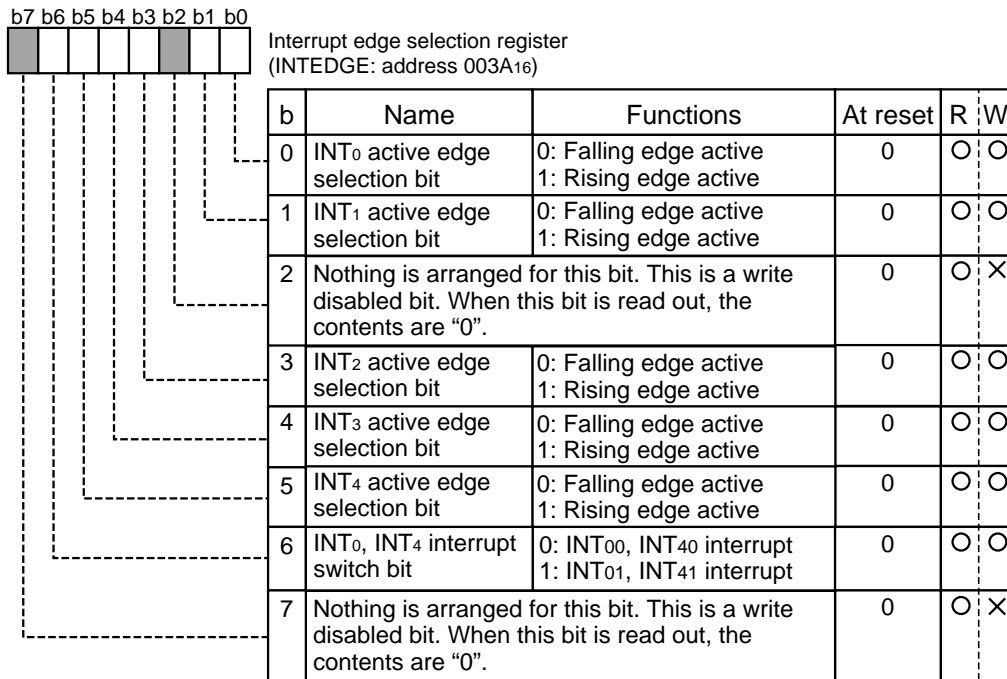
b7 b6 b5 b4 b3 b2 b1 b0

Interrupt edge selection register (INTEDGE: address $003A_{16}$)

| b | Name | Functions | At reset | R | W |
|---|---|---|---|---|---|
| 0 | $INT_0$ active edge selection bit | 0: Falling edge active 1: Rising edge active | 0 | ○ | ○ |
| 1 | $INT_1$ active edge selection bit | 0: Falling edge active 1: Rising edge active | 0 | ○ | ○ |
| 2 | Nothing is arranged for this bit. This is a write disabled bit. When this bit is read out, the contents are “0”. | | 0 | ○ | × |
| 3 | $INT_2$ active edge selection bit | 0: Falling edge active 1: Rising edge active | 0 | ○ | ○ |
| 4 | $INT_3$ active edge selection bit | 0: Falling edge active 1: Rising edge active | 0 | ○ | ○ |
| 5 | $INT_4$ active edge selection bit | 0: Falling edge active 1: Rising edge active | 0 | ○ | ○ |
| 6 | $INT_0$, $INT_4$ interrupt switch bit | 0: $INT_{00}$, $INT_{40}$ interrupt 1: $INT_{01}$, $INT_{41}$ interrupt | 0 | ○ | ○ |
| 7 | Nothing is arranged for this bit. This is a write disabled bit. When this bit is read out, the contents are “0”. | | 0 | ○ | × |